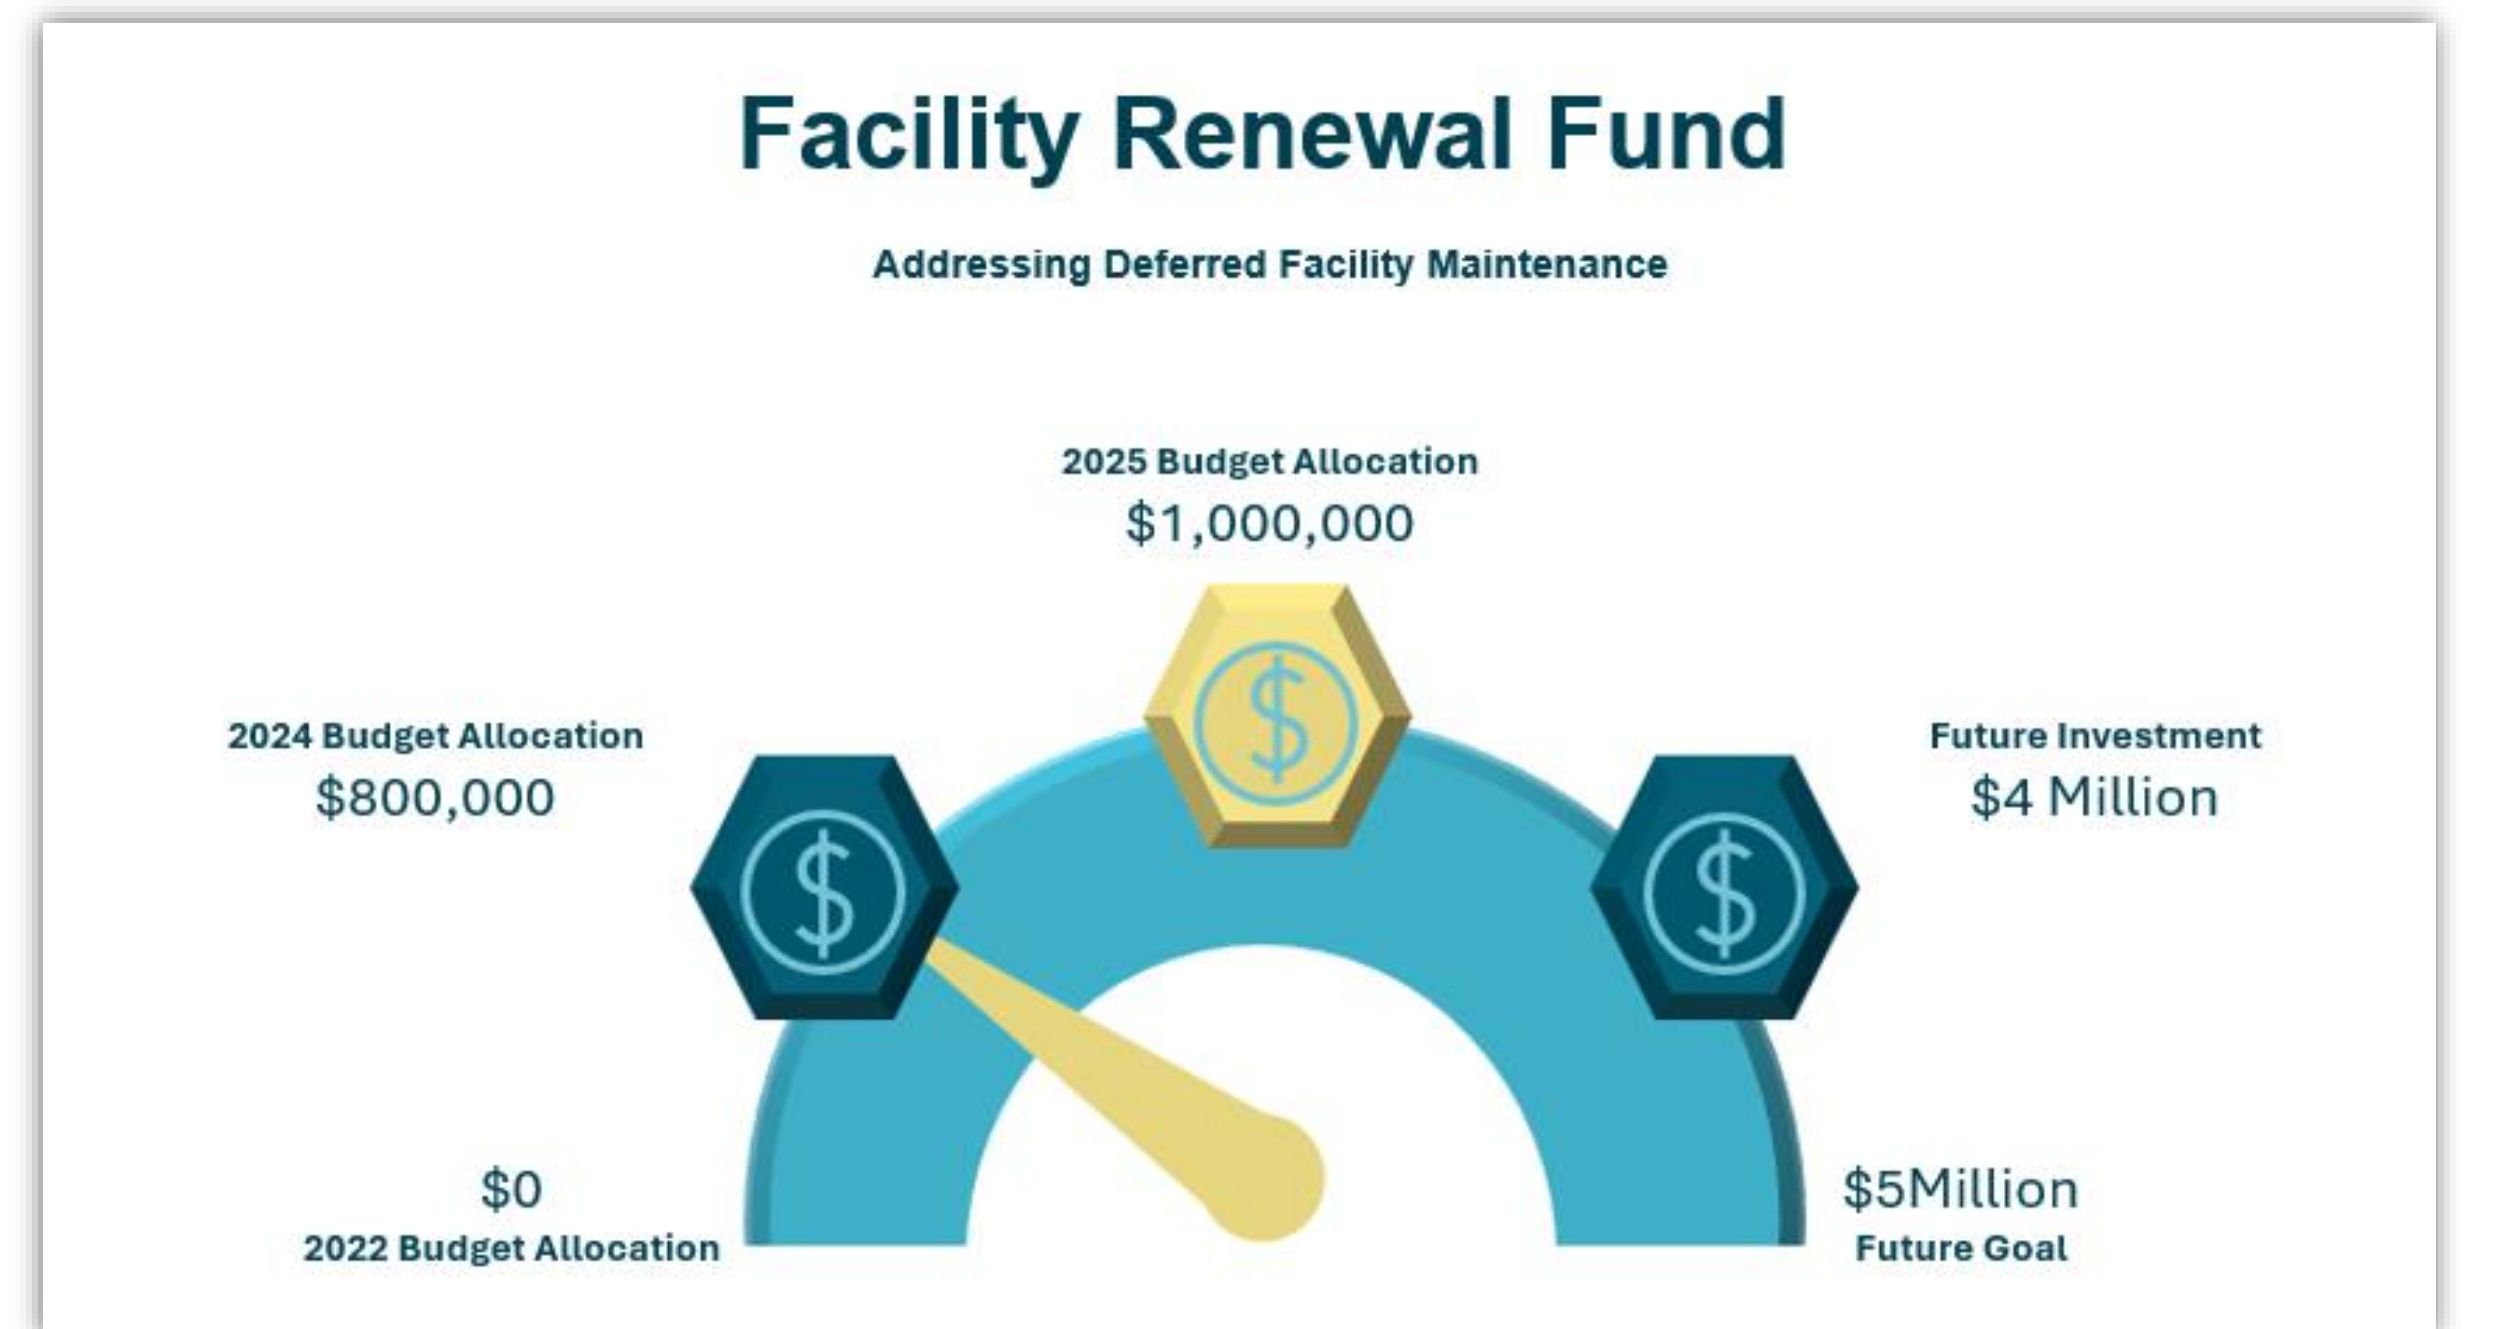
Facility Renewal Fund

Addressing Deferred Facility Maintenance

2025 Budget Allocation
$1,000,000

2024 Budget Allocation
$800,000

Future Investment
$4 Million

$0
2022 Budget Allocation

$5Million
Future Goal